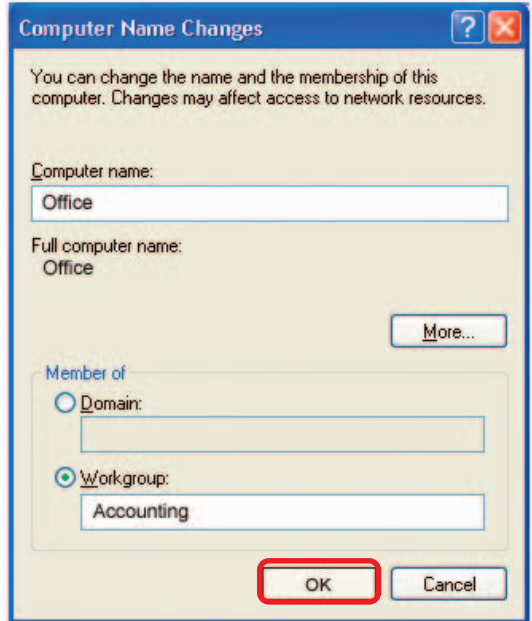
Computer Name Changes

You can change the name and the membership of this computer. Changes may affect access to network resources.

Computer name:

Office

Full computer name:
Office

More...

Member of

Domain:

Workgroup:

Accounting

OK

Cancel